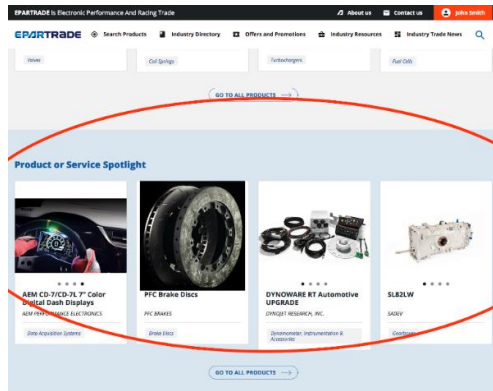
EPARTRADE Is Electronic Performance And Racing Trade

About us Contact us John Smith

EPARTRADE Search Products Industry Directory Offers and Promotions Industry Resources Industry Trade News

Valves

Coil Springs

Turbochargers

Fuel Cells

GO TO ALL PRODUCTS

Product or Service Spotlight

AEM CD-7/CD-7L 7" Color Digital Dash Displays

AEM PERFORMANCE ELECTRONICS

Data Acquisition Systems

PFC Brake Discs

PFC BRAKES

Brake Discs

DYNOWARE RT Automotive UPGRADE

DYNOJET RESEARCH, INC.

Dynamometer, Instrumentation & Accessories

SL82LW

SADEV

Gearboxes

GO TO ALL PRODUCTS